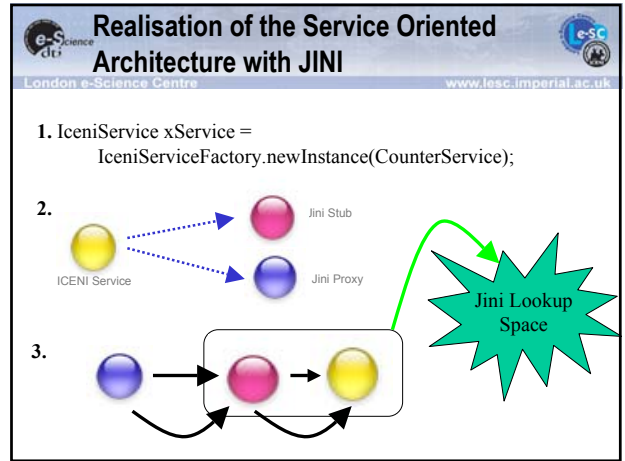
Realisation of the Service Oriented Architecture with JINI

London e-Science Centre

www.lesc.imperial.ac.uk

e-Science

e-SC

1. IceniService xService = IceniServiceFactory.newInstance(CounterService);

2.

ICENI Service

Jini Stub

Jini Proxy

Jini Lookup Space

3.